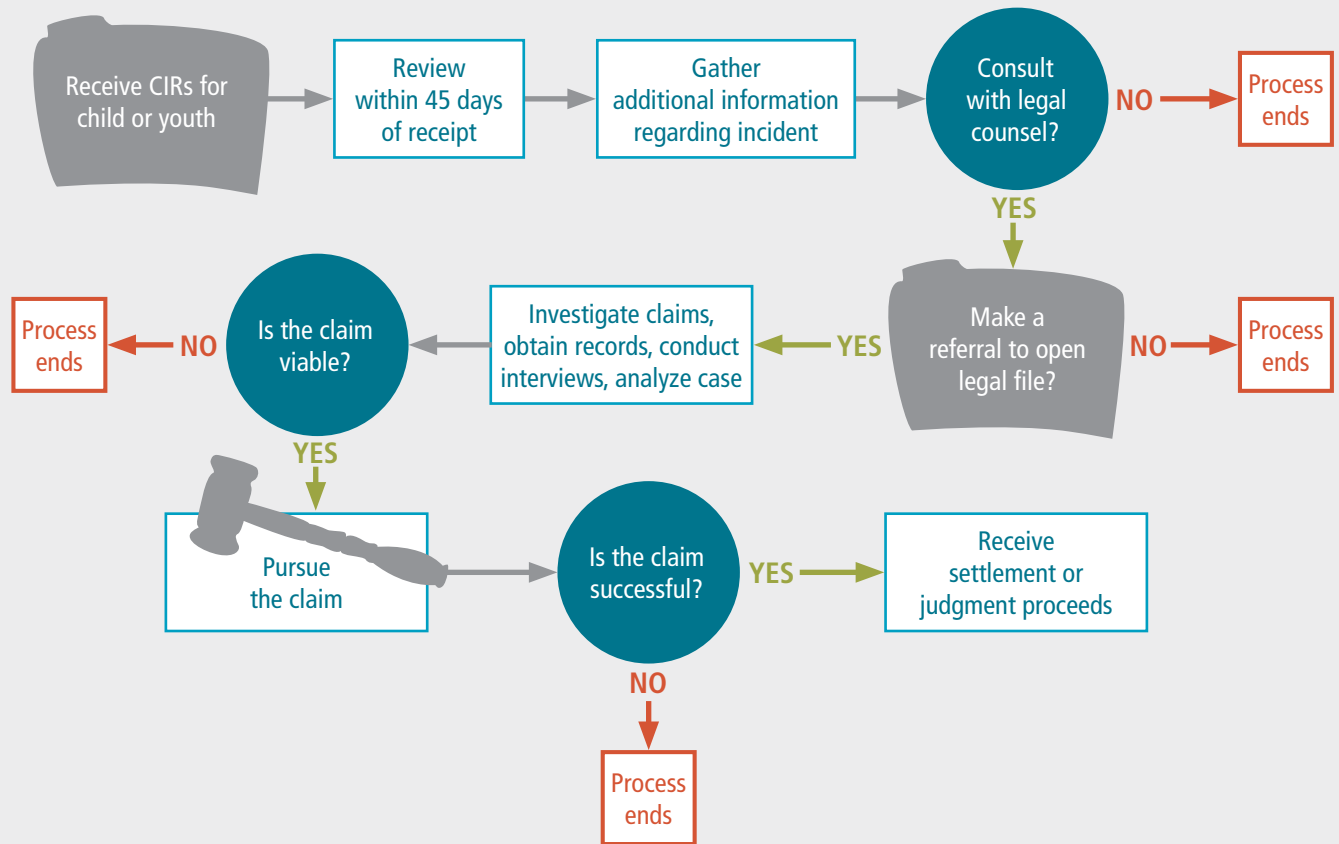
Receive CIRs for child or youth

Review within 45 days of receipt

Gather additional information regarding incident

Consult with legal counsel?

NO

Process ends

YES

Make a referral to open legal file?

NO

Process ends

YES

Investigate claims, obtain records, conduct interviews, analyze case

Is the claim viable?

NO

Process ends

YES

Pursue the claim

Is the claim successful?

YES

Receive settlement or judgment proceeds

NO

Process ends